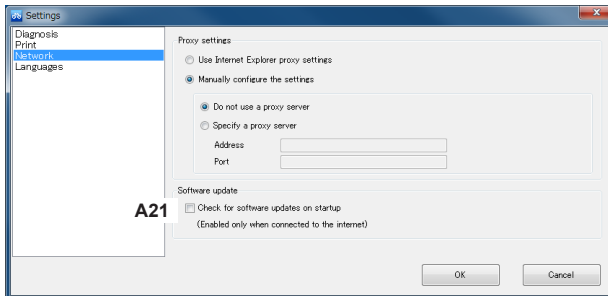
Settings

Diagnosis
Print
Network
Languages

Proxy settings

Use Internet Explorer proxy settings

Manually configure the settings

Do not use a proxy server

Specify a proxy server

Address

Port

Software update

A21

Check for software updates on startup

(Enabled only when connected to the internet)

OK

Cancel